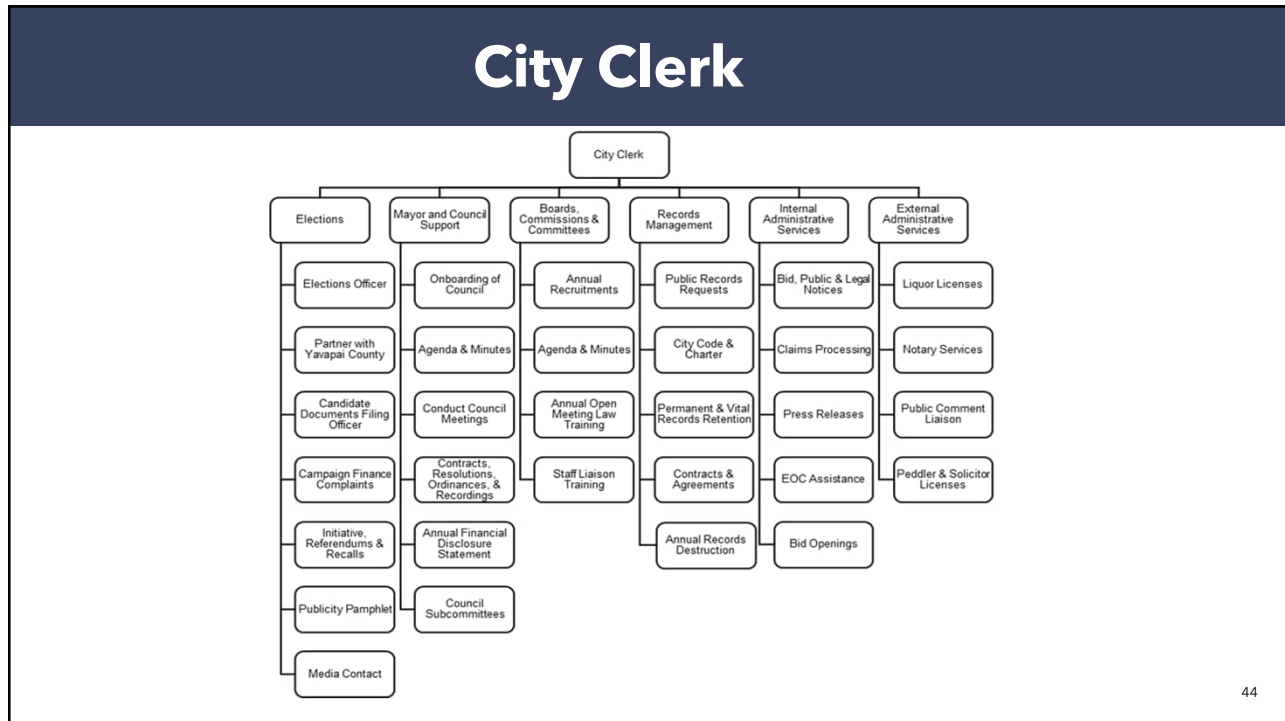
City Clerk

City Clerk

Elections

Elections Officer

Partner with Yavapai County

Candidate Documents Filing Officer

Campaign Finance Complaints

Initiative, Referendums & Recalls

Publicity Pamphlet

Media Contact

Mayor and Council Support

Onboarding of Council

Agenda & Minutes

Conduct Council Meetings

Contracts, Resolutions, Ordinances, & Recordings

Annual Financial Disclosure Statement

Council Subcommittees

Boards, Commissions & Committees

Annual Recruitments

Agenda & Minutes

Annual Open Meeting Law Training

Staff Liaison Training

Records Management

Public Records Requests

City Code & Charter

Permanent & Vital Records Retention

Contracts & Agreements

Annual Records Destruction

Internal Administrative Services

Bid, Public & Legal Notices

Claims Processing

Press Releases

EOC Assistance

Bid Openings

External Administrative Services

Liquor Licenses

Notary Services

Public Comment Liaison

Peddler & Solicitor Licenses

44